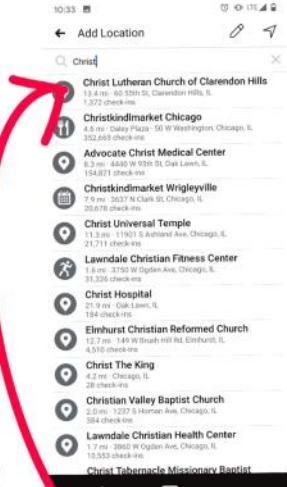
10:33

Add Location

Christ

Christ Lutheran Church of Clarendon Hills
13.4 mi · 60 55th St, Clarendon Hills, IL
1,372 check-ins

Christkindlmarket Chicago
4.6 mi · Daley Plaza · 50 W Washington, Chicago, IL
352,665 check-ins

Advocate Christ Medical Center
8.3 mi · 4440 W 95th St, Oak Lawn, IL
154,821 check-ins

Christkindlmarket Wrigleyville
7.9 mi · 3637 N Clark St, Chicago, IL
20,678 check-ins

Christ Universal Temple
11.3 mi · 11901 S Ashland Ave, Chicago, IL
21,711 check-ins

Lawndale Christian Fitness Center
1.6 mi · 3750 W Ogden Ave, Chicago, IL
31,326 check-ins

Christ Hospital
21.9 mi · Oak Lawn, IL
184 check-ins

Elmhurst Christian Reformed Church
12.7 mi · 149 W Brush Hill Rd, Elmhurst, IL
4,510 check-ins

Christ The King
4.2 mi · Chicago, IL
28 check-ins

Christian Valley Baptist Church
2.0 mi · 1237 S Homan Ave, Chicago, IL
384 check-ins

Lawndale Christian Health Center
1.7 mi · 3860 W Ogden Ave, Chicago, IL
10,553 check-ins

Christ Tabernacle Missionary Baptist